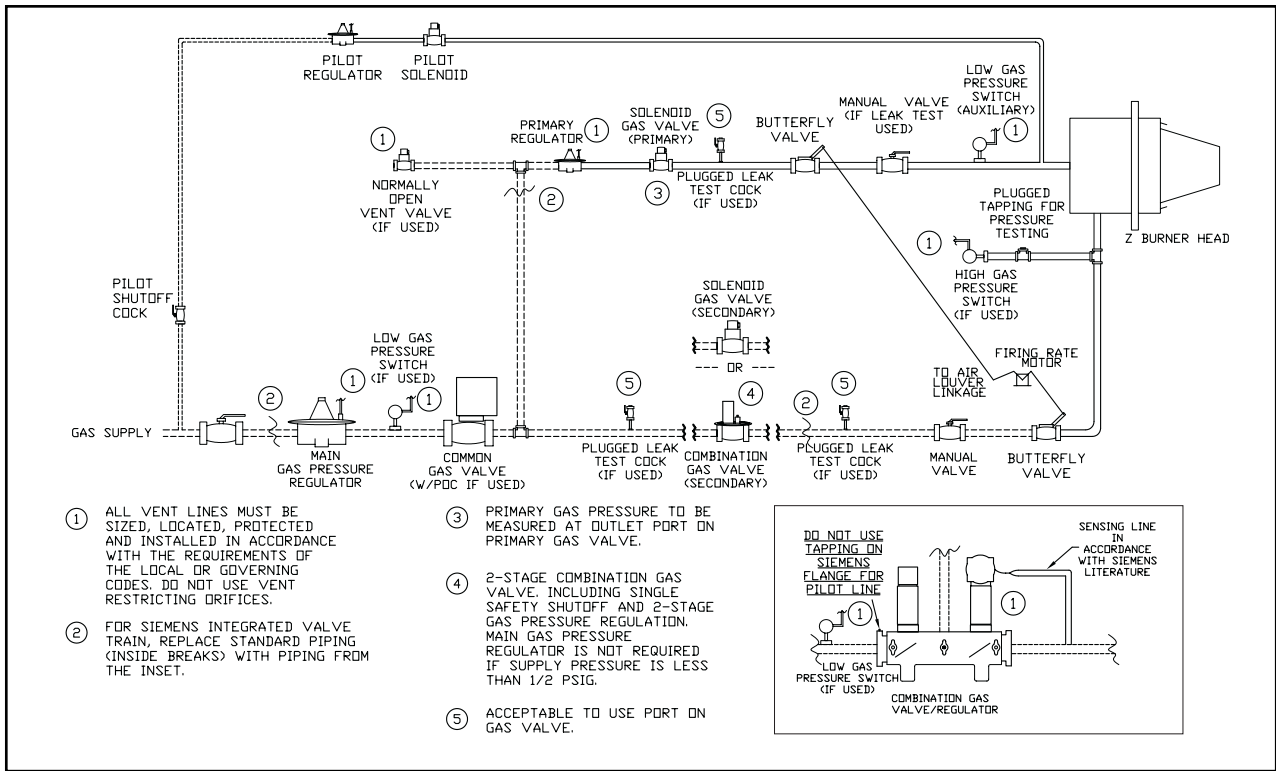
PILOT REGULATOR

PILOT SOLENOID

LOW GAS PRESSURE SWITCH (AUXILIARY) ①

MANUAL VALVE (IF LEAK TEST USED)

BUTTERFLY VALVE

SOLENOID GAS VALVE (PRIMARY) ⑤

PRIMARY REGULATOR ①

①

NORMALLY OPEN VENT VALVE (IF USED)

②

③

PLUGGED LEAK TEST COCK (IF USED)

PLUGGED TAPPING FOR PRESSURE TESTING

Z BURNER HEAD

①

HIGH GAS PRESSURE SWITCH (IF USED)

PILOT SHUTOFF COCK

SOLENOID GAS VALVE (SECONDARY)

--- OR ---

FIRING RATE MOTOR

LOW GAS PRESSURE SWITCH (IF USED)

① ①

②

⑤

④

② ⑤

TO AIR LOUVER LINKAGE

GAS SUPPLY

MAIN GAS PRESSURE REGULATOR

COMMON GAS VALVE (W/POC IF USED)

PLUGGED LEAK TEST COCK (IF USED)

COMBINATION GAS VALVE (SECONDARY)

PLUGGED LEAK TEST COCK (IF USED)

MANUAL VALVE

BUTTERFLY VALVE

① ALL VENT LINES MUST BE SIZED, LOCATED, PROTECTED AND INSTALLED IN ACCORDANCE WITH THE REQUIREMENTS OF THE LOCAL OR GOVERNING CODES. DO NOT USE VENT RESTRICTING ORIFICES.

② FOR SIEMENS INTEGRATED VALVE TRAIN, REPLACE STANDARD PIPING (INSIDE BREAKS) WITH PIPING FROM THE INSET.

③ PRIMARY GAS PRESSURE TO BE MEASURED AT OUTLET PORT ON PRIMARY GAS VALVE.

④ 2-STAGE COMBINATION GAS VALVE. INCLUDING SINGLE SAFETY SHUTOFF AND 2-STAGE GAS PRESSURE REGULATION. MAIN GAS PRESSURE REGULATOR IS NOT REQUIRED IF SUPPLY PRESSURE IS LESS THAN 1/2 PSIG.

⑤ ACCEPTABLE TO USE PORT ON GAS VALVE.

DO NOT USE TAPPING ON SIEMENS FLANGE FOR PILOT LINE

SENSING LINE IN ACCORDANCE WITH SIEMENS LITERATURE

①

①

LOW GAS PRESSURE SWITCH (IF USED)

COMBINATION GAS VALVE/REGULATOR